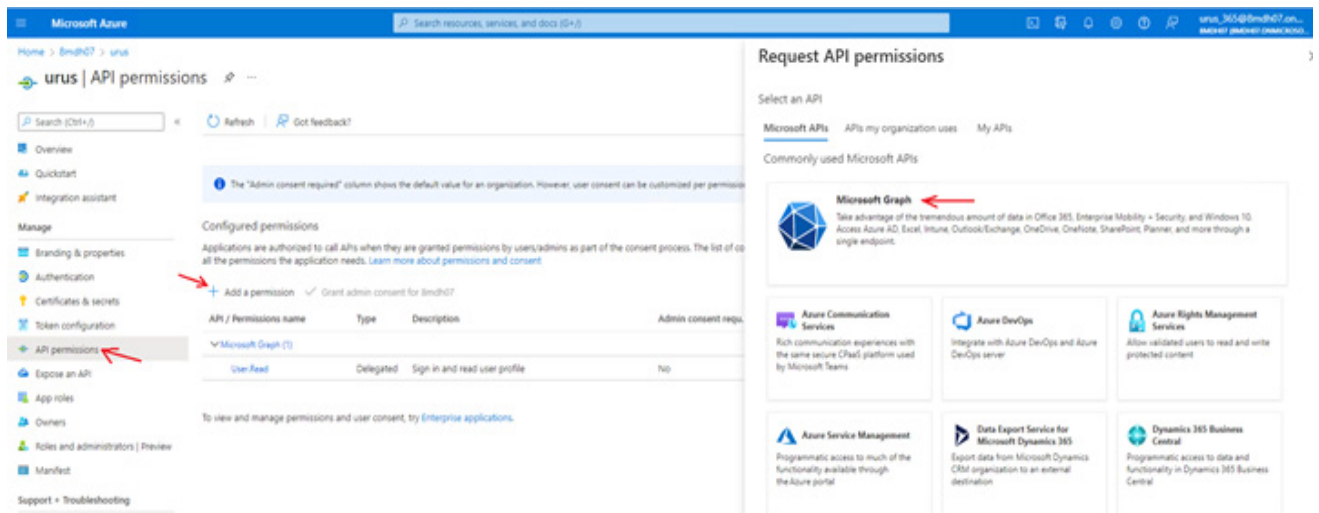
Microsoft Azure

Search resources, services, and docs (G+/)

urus_365@8mdh07.on...
8MDH07 (8MDH07.ONMICROSO...

Home > 8mdh07 > urus

urus | API permissions

Search (Ctrl+/)

Overview
Quickstart
Integration assistant
Manage
Branding & properties
Authentication
Certificates & secrets
Token configuration
API permissions
Expose an API
App roles
Owners
Roles and administrators | Preview
Manifest
Support + Troubleshooting

Refresh | Got feedback?

The "Admin consent required" column shows the default value for an organization. However, user consent can be customized per permissio

Configured permissions

Applications are authorized to call APIs when they are granted permissions by users/admins as part of the consent process. The list of co all the permissions the application needs. Learn more about permissions and consent

+ Add a permission ✓ Grant admin consent for 8mdh07

| API / Permissions name | Type | Description | Admin consent requ... |
|---|---|---|---|
| Microsoft Graph (1) | | | |
| User.Read | Delegated | Sign in and read user profile | No |

To view and manage permissions and user consent, try Enterprise applications.

Request API permissions

Select an API

Microsoft APIs | APIs my organization uses | My APIs

Commonly used Microsoft APIs

Microsoft Graph
Take advantage of the tremendous amount of data in Office 365, Enterprise Mobility + Security, and Windows 10. Access Azure AD, Excel, Intune, Outlook/Exchange, OneDrive, OneNote, SharePoint, Planner, and more through a single endpoint.

Azure Communication Services
Rich communication experiences with the same secure CPaaS platform used by Microsoft Teams

Azure DevOps
Integrate with Azure DevOps and Azure DevOps server

Azure Rights Management Services
Allow validated users to read and write protected content

Azure Service Management
Programmatic access to much of the functionality available through the Azure portal

Data Export Service for Microsoft Dynamics 365
Export data from Microsoft Dynamics CRM organization to an external destination

Dynamics 365 Business Central
Programmatic access to data and functionality in Dynamics 365 Business Central